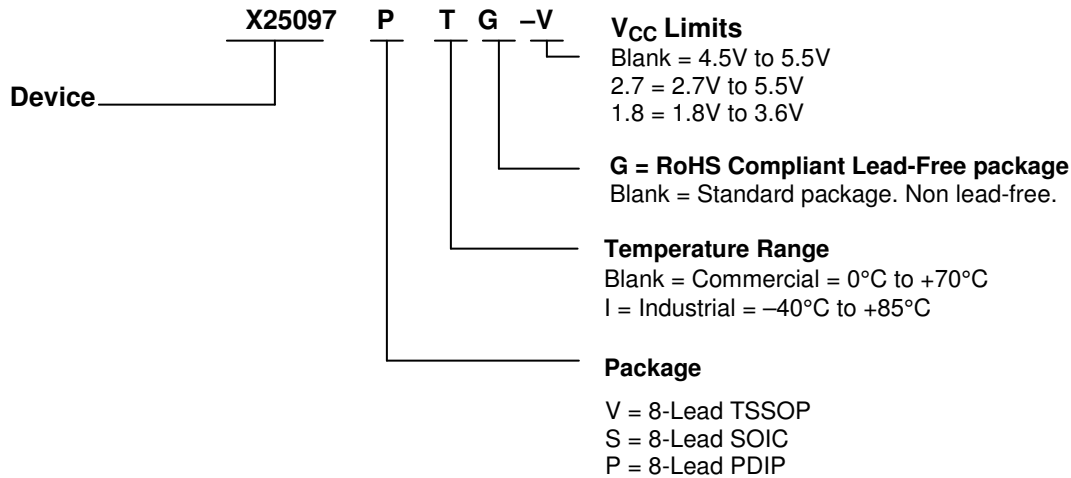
X25097 P T G –V

Device

$V_{CC}$ Limits
Blank = 4.5V to 5.5V
2.7 = 2.7V to 5.5V
1.8 = 1.8V to 3.6V

G = RoHS Compliant Lead-Free package
Blank = Standard package. Non lead-free.

Temperature Range
Blank = Commercial = 0°C to +70°C
I = Industrial = –40°C to +85°C

Package

V = 8-Lead TSSOP
S = 8-Lead SOIC
P = 8-Lead PDIP